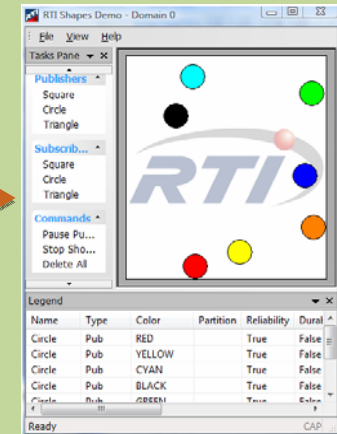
RTI Shapes Demo - Domain 0

File View Help

Tasks Pane

Publishers
Square
Circle
Triangle

Subscrib...
Square
Circle
Triangle

Commands
Pause Pu...
Stop Sho...
Delete All

RTI

Legend

| Name | Type | Color | Partition | Reliability | Dural |
|---|---|---|---|---|---|
| Circle | Pub | RED | | True | False |
| Circle | Pub | YELLOW | | True | False |
| Circle | Pub | CYAN | | True | False |
| Circle | Pub | BLACK | | True | False |
| Circle | Pub | GREEN | | True | False |

Ready CAP